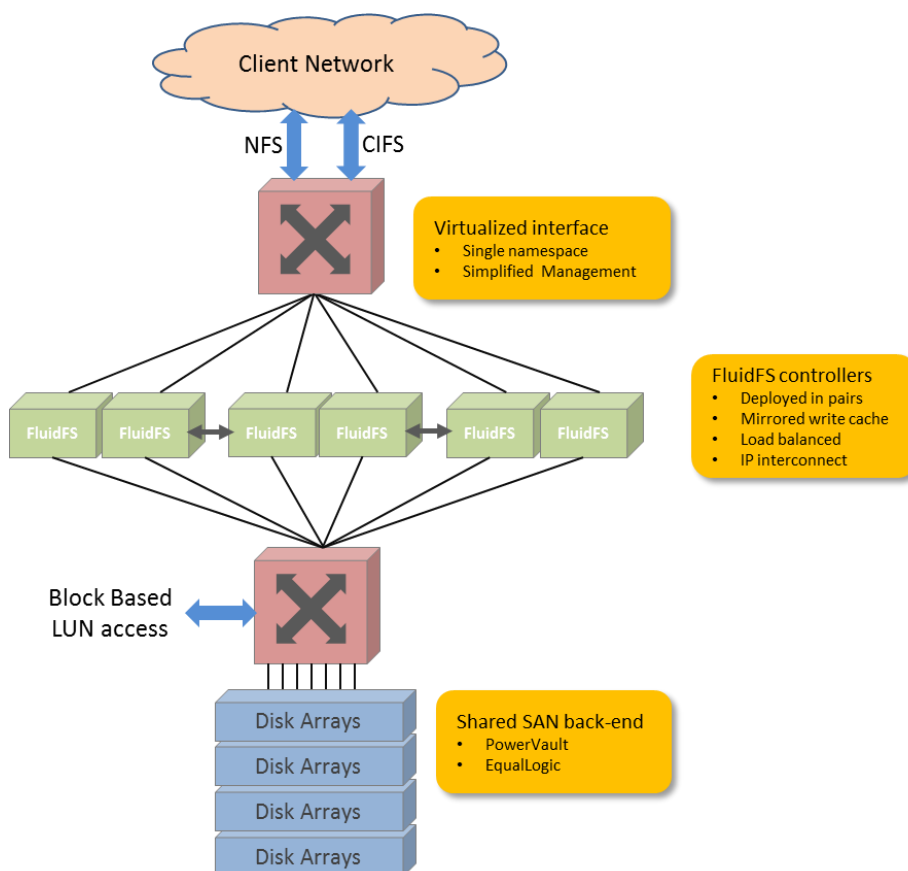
Client Network

NFS

CIFS

Virtualized interface
• Single namespace
• Simplified Management

FluidFS FluidFS FluidFS FluidFS FluidFS FluidFS

FluidFS controllers
• Deployed in pairs
• Mirrored write cache
• Load balanced
• IP interconnect

Block Based LUN access

Disk Arrays
Disk Arrays
Disk Arrays
Disk Arrays

Shared SAN back-end
• PowerVault
• EqualLogic